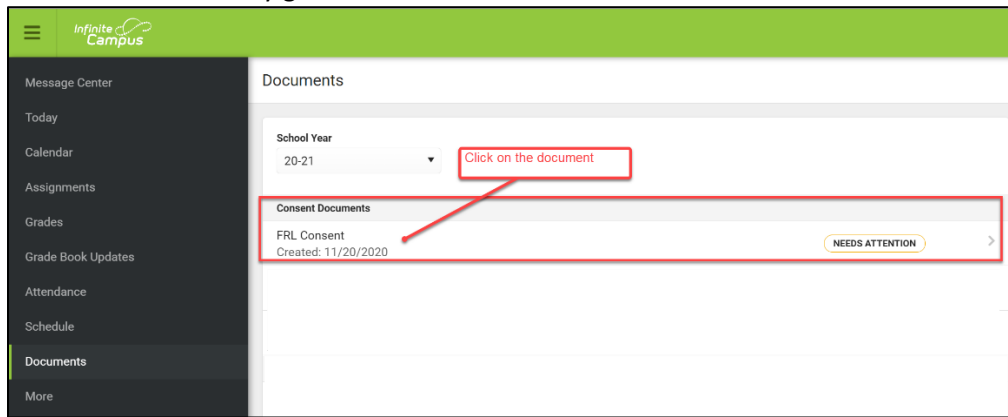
Infinite Campus

Message Center
Today
Calendar
Assignments
Grades
Grade Book Updates
Attendance
Schedule
Documents
More

Documents

School Year
20-21

Click on the document

Consent Documents
FRL Consent
Created: 11/20/2020
NEEDS ATTENTION